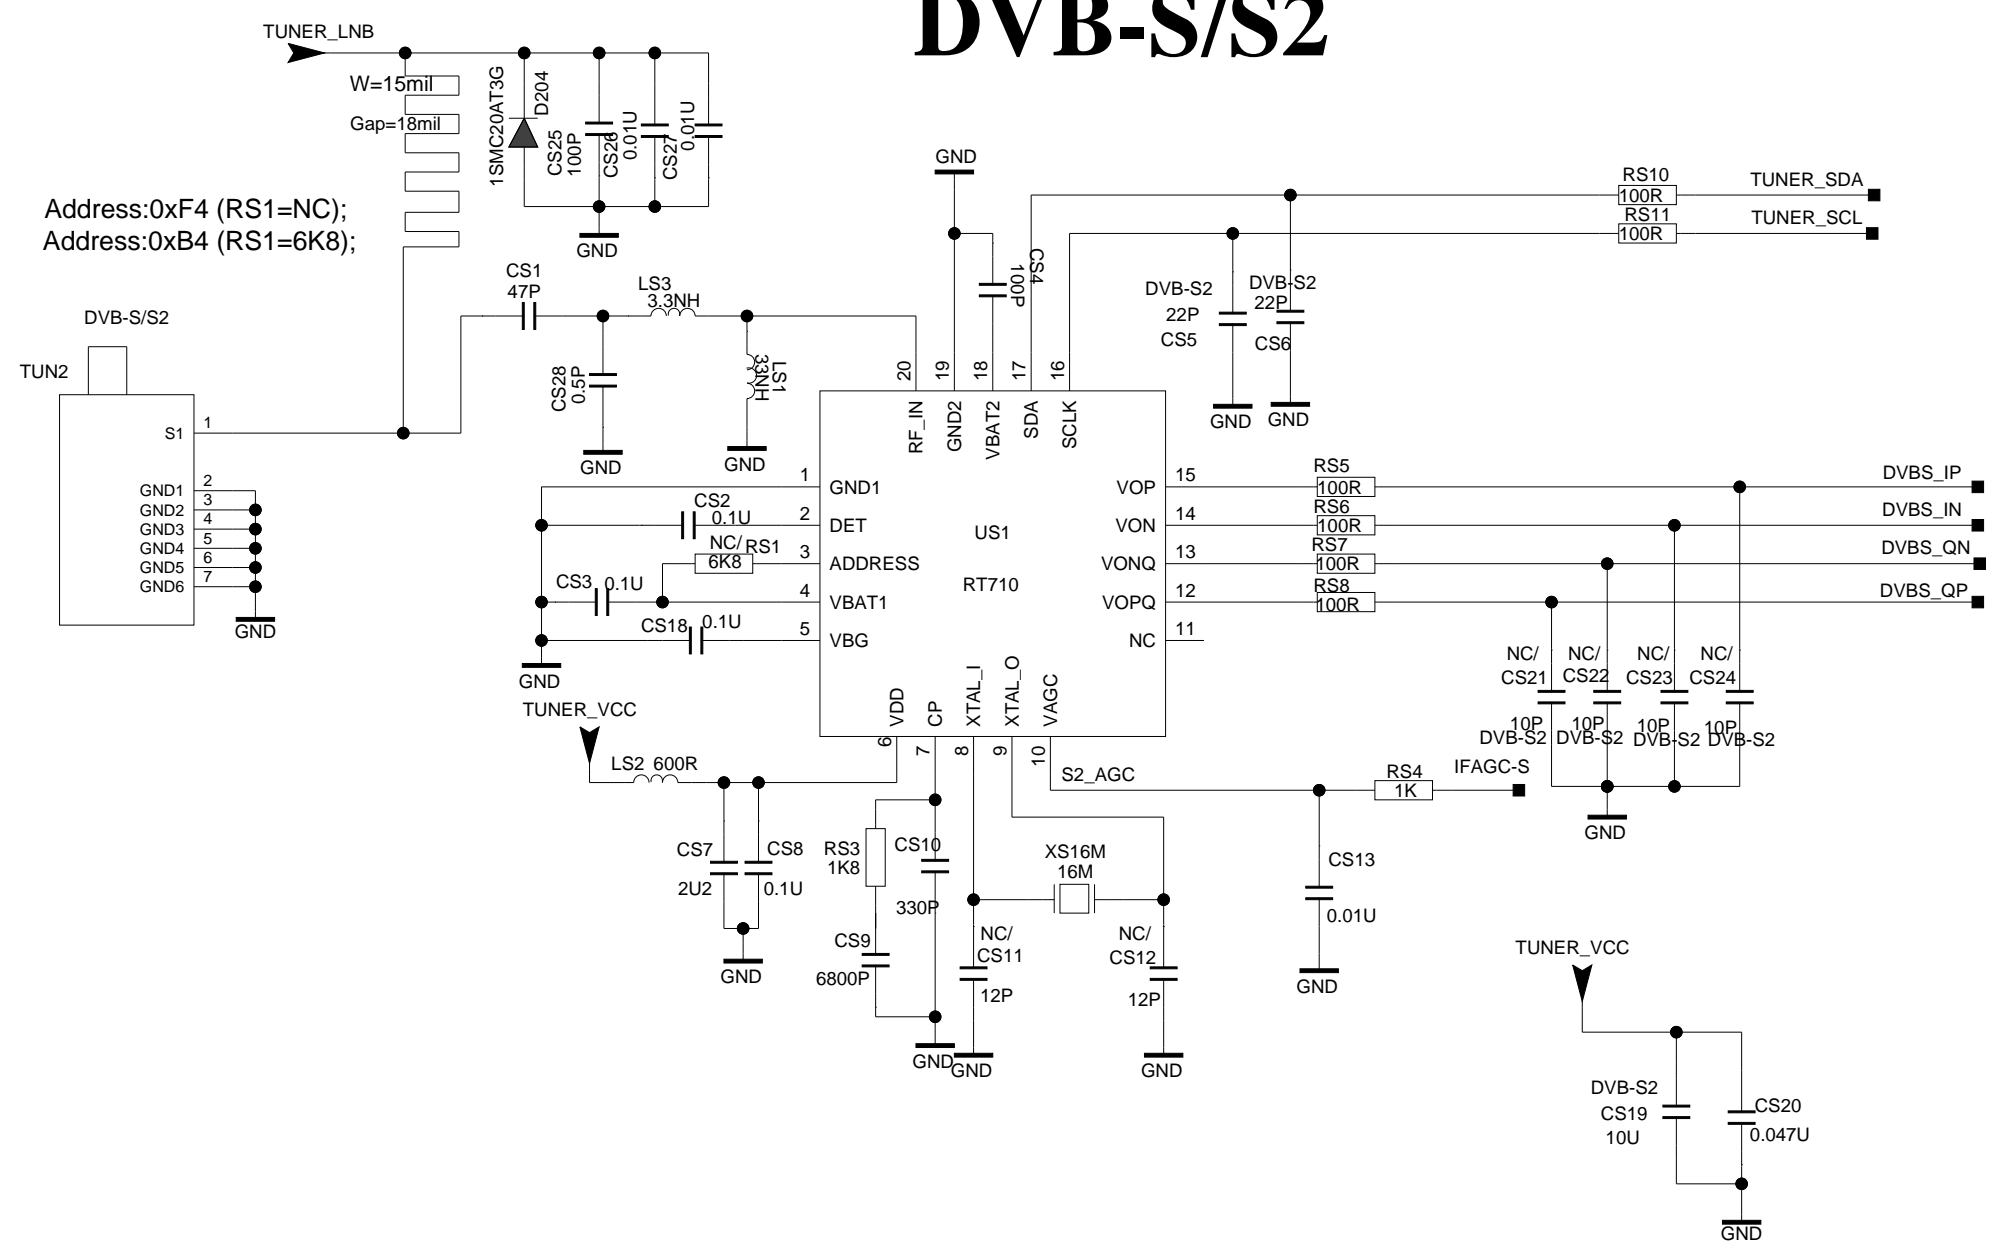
DVB-S/S2

TUNER_LNB
W=15mil
Gap=18mil
1SMC20AT3G
D204
CS25
100P
CS26
0.01U
CS27
0.01U
GND

Address:0xF4 (RS1=NC);
Address:0xB4 (RS1=6K8);

GND
CS4
100P
RS10
100R
TUNER_SDA
RS11
100R
TUNER_SCL
DVB-S2
22P
CS5
DVB-S2
22P
CS6
GND
GND

CS1
47P
LS3
3.3NH
CS28
0.5P
LS1
33NH
GND
GND

DVB-S/S2
TUN2
S1
1
GND1
GND2
GND3
GND4
GND5
GND6
2
3
4
5
6
7
GND

20
19
18
17
16
RF_IN
GND2
VBAT2
SDA
SCLK

1
GND1
2
DET
3
ADDRESS
4
VBAT1
5
VBG
CS2
0.1U
NC/
RS1
6K8
CS3
0.1U
CS18
0.1U
GND

US1
RT710

15
VOP
14
VON
13
VONQ
12
VOPQ
11
NC
RS5
100R
RS6
100R
RS7
100R
RS8
100R
DVBS_IP
DVBS_IN
DVBS_QN
DVBS_QP

NC/
CS21
10P
DVB-S2
NC/
CS22
10P
DVB-S2
NC/
CS23
10P
DVB-S2
NC/
CS24
10P
DVB-S2
GND

VDD
CP
XTAL_I
XTAL_O
VAGC
6
7
8
9
10

TUNER_VCC
LS2
600R
CS7
2U2
CS8
0.1U
GND

S2_AGC
RS4
1K
IFAGC-S
CS13
0.01U
GND

RS3
1K8
CS10
330P
CS9
6800P
GND

XS16M
16M
NC/
CS11
12P
NC/
CS12
12P
GND
GND

TUNER_VCC
DVB-S2
CS19
10U
CS20
0.047U
GND